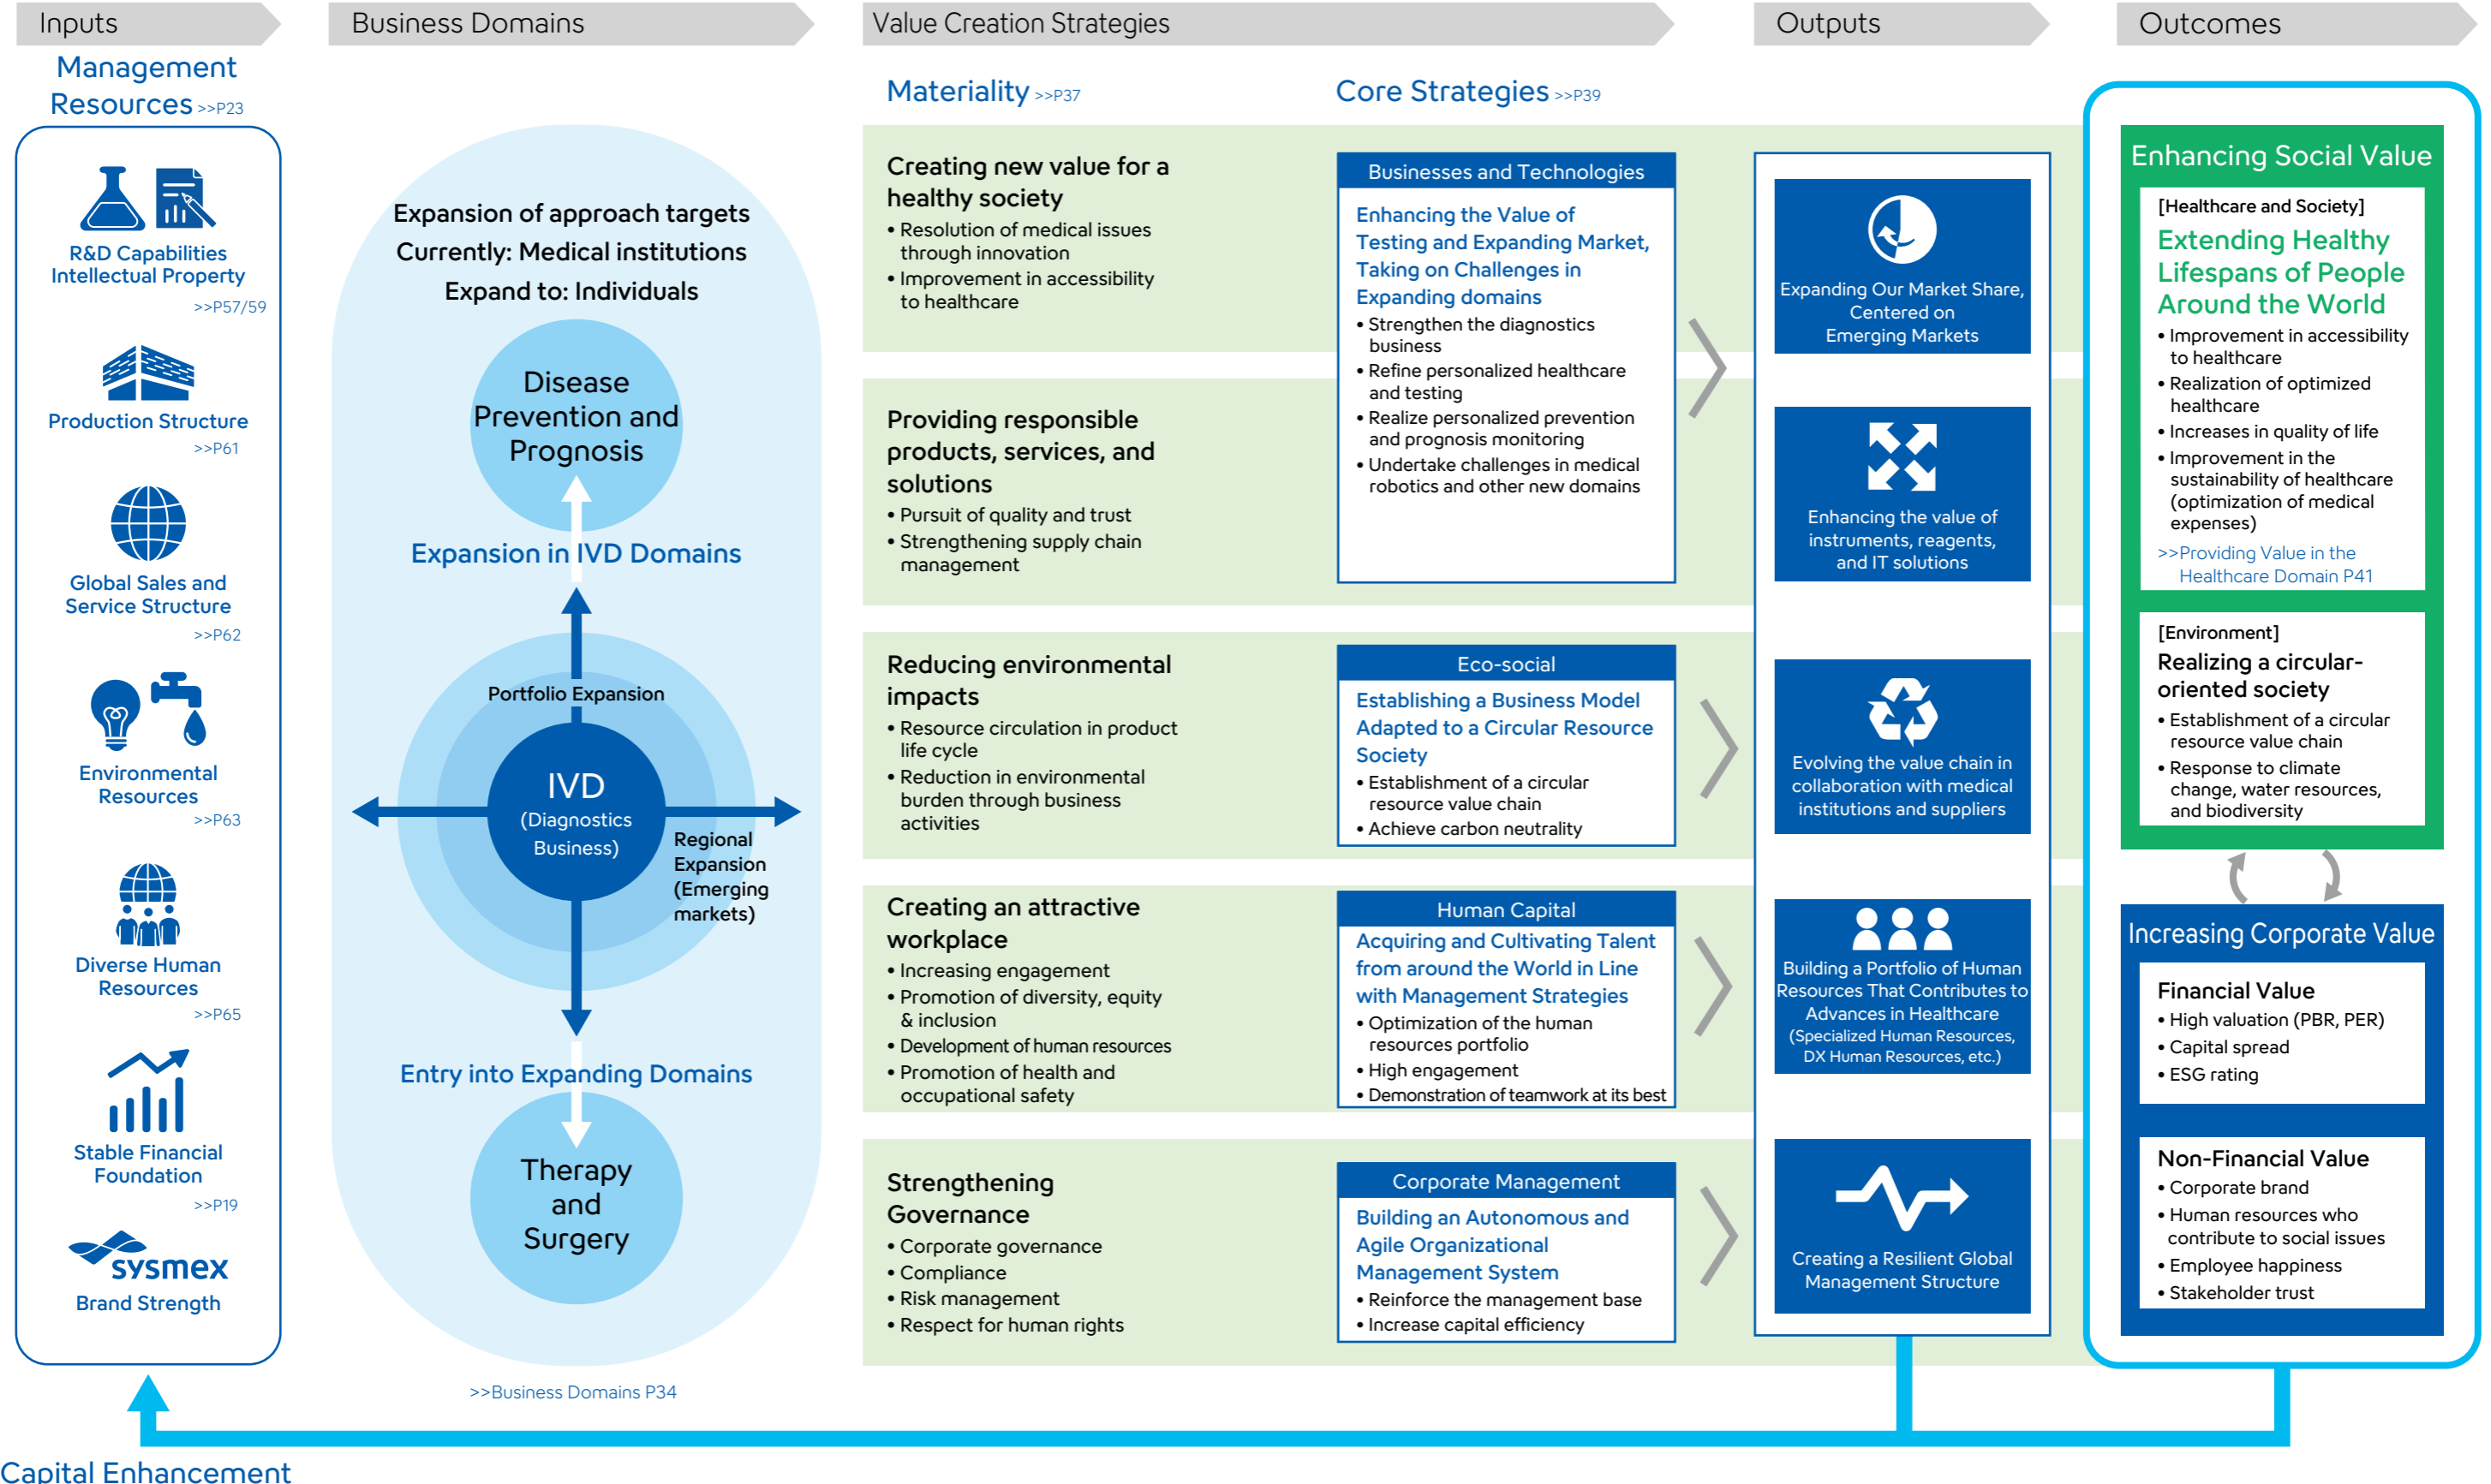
Inputs

Business Domains

Value Creation Strategies

Outputs

Outcomes

Management Resources >>P23

R&D Capabilities Intellectual Property >>P57/59

Production Structure >>P61

Global Sales and Service Structure >>P62

Environmental Resources >>P63

Diverse Human Resources >>P65

Stable Financial Foundation >>P19

sysmex
Brand Strength

Expansion of approach targets
Currently: Medical institutions
Expand to: Individuals

Disease Prevention and Prognosis

Expansion in IVD Domains

Portfolio Expansion

IVD (Diagnostics Business)

Regional Expansion (Emerging markets)

Entry into Expanding Domains

Therapy and Surgery

>>Business Domains P34

Materiality >>P37

Core Strategies >>P39

Creating new value for a healthy society
• Resolution of medical issues through innovation
• Improvement in accessibility to healthcare

Providing responsible products, services, and solutions
• Pursuit of quality and trust
• Strengthening supply chain management

Reducing environmental impacts
• Resource circulation in product life cycle
• Reduction in environmental burden through business activities

Creating an attractive workplace
• Increasing engagement
• Promotion of diversity, equity & inclusion
• Development of human resources
• Promotion of health and occupational safety

Strengthening Governance
• Corporate governance
• Compliance
• Risk management
• Respect for human rights

Businesses and Technologies
Enhancing the Value of Testing and Expanding Market, Taking on Challenges in Expanding domains
• Strengthen the diagnostics business
• Refine personalized healthcare and testing
• Realize personalized prevention and prognosis monitoring
• Undertake challenges in medical robotics and other new domains

Eco-social
Establishing a Business Model Adapted to a Circular Resource Society
• Establishment of a circular resource value chain
• Achieve carbon neutrality

Human Capital
Acquiring and Cultivating Talent from around the World in Line with Management Strategies
• Optimization of the human resources portfolio
• High engagement
• Demonstration of teamwork at its best

Corporate Management
Building an Autonomous and Agile Organizational Management System
• Reinforce the management base
• Increase capital efficiency

Expanding Our Market Share, Centered on Emerging Markets

Enhancing the value of instruments, reagents, and IT solutions

Evolving the value chain in collaboration with medical institutions and suppliers

Building a Portfolio of Human Resources That Contributes to Advances in Healthcare (Specialized Human Resources, DX Human Resources, etc.)

Creating a Resilient Global Management Structure

Enhancing Social Value

[Healthcare and Society]
Extending Healthy Lifespans of People Around the World
• Improvement in accessibility to healthcare
• Realization of optimized healthcare
• Increases in quality of life
• Improvement in the sustainability of healthcare (optimization of medical expenses)
>>Providing Value in the Healthcare Domain P41

[Environment]
Realizing a circular-oriented society
• Establishment of a circular resource value chain
• Response to climate change, water resources, and biodiversity

Increasing Corporate Value

Financial Value
• High valuation (PBR, PER)
• Capital spread
• ESG rating

Non-Financial Value
• Corporate brand
• Human resources who contribute to social issues
• Employee happiness
• Stakeholder trust

Capital Enhancement